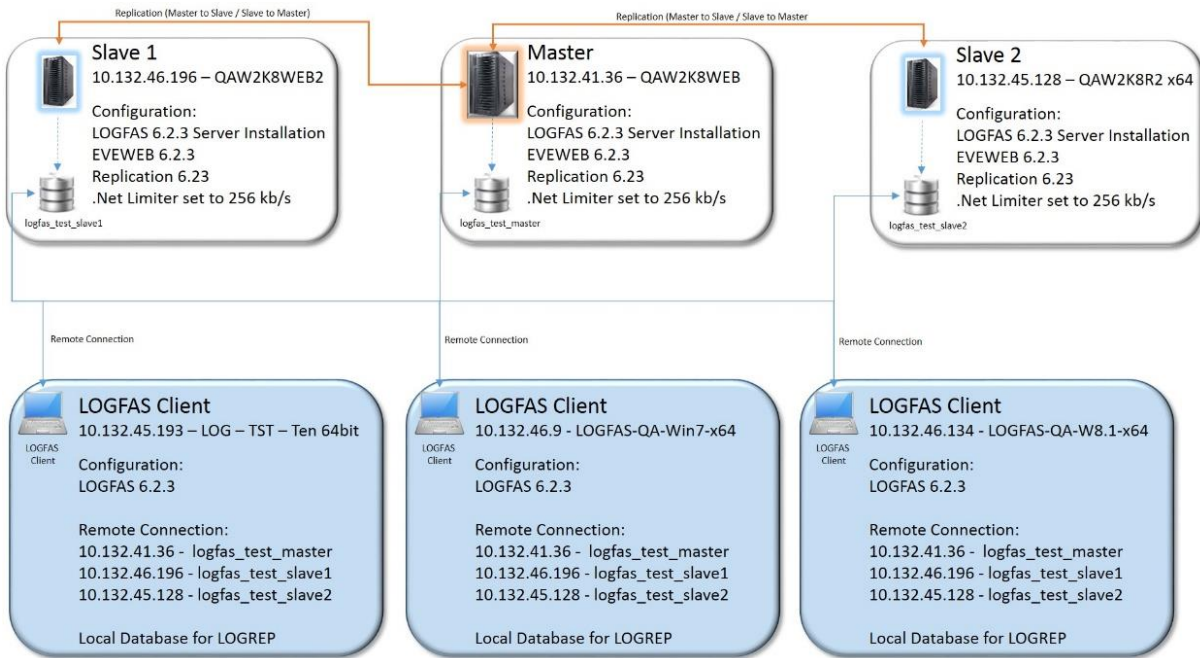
Replication (Master to Slave / Slave to Master)

Replication (Master to Slave / Slave to Master

Slave 1
10.132.46.196 – QAW2K8WEB2
Configuration:
LOGFAS 6.2.3 Server Installation
EVEWEB 6.2.3
Replication 6.23
.Net Limiter set to 256 kb/s

logfas_test_slave1

Master
10.132.41.36 – QAW2K8WEB
Configuration:
LOGFAS 6.2.3 Server Installation
EVEWEB 6.2.3
Replication 6.23
.Net Limiter set to 256 kb/s

logfas_test_master

Slave 2
10.132.45.128 – QAW2K8R2 x64
Configuration:
LOGFAS 6.2.3 Server Installation
EVEWEB 6.2.3
Replication 6.23
.Net Limiter set to 256 kb/s

logfas_test_slave2

Remote Connection

Remote Connection

Remote Connection

LOGFAS Client

LOGFAS Client
10.132.45.193 – LOG – TST – Ten 64bit
Configuration:
LOGFAS 6.2.3

Remote Connection:
10.132.41.36 - logfas_test_master
10.132.46.196 - logfas_test_slave1
10.132.45.128 - logfas_test_slave2

Local Database for LOGREP

LOGFAS Client

LOGFAS Client
10.132.46.9 - LOGFAS-QA-Win7-x64
Configuration:
LOGFAS 6.2.3

Remote Connection:
10.132.41.36 - logfas_test_master
10.132.46.196 - logfas_test_slave1
10.132.45.128 - logfas_test_slave2

Local Database for LOGREP

LOGFAS Client

LOGFAS Client
10.132.46.134 - LOGFAS-QA-W8.1-x64
Configuration:
LOGFAS 6.2.3

Remote Connection:
10.132.41.36 - logfas_test_master
10.132.46.196 - logfas_test_slave1
10.132.45.128 - logfas_test_slave2

Local Database for LOGREP